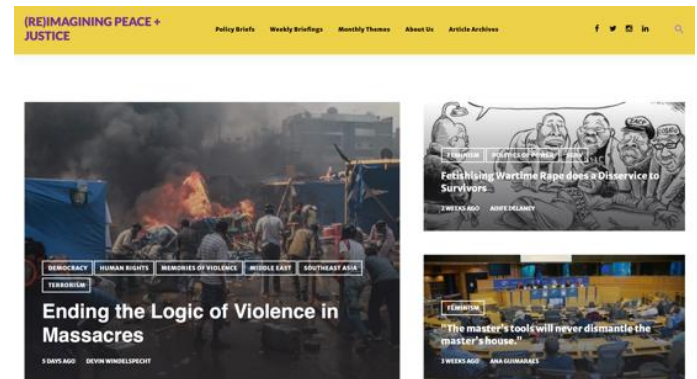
(RE)IMAGINING PEACE + JUSTICE

Policy Briefs Weekly Briefings Monthly Themes About Us Article Archives

DEMOCRACY HUMAN RIGHTS MEMORIES OF VIOLENCE MIDDLE EAST SOUTHEAST ASIA TERRORISM

Ending the Logic of Violence in Massacres

5 DAYS AGO DEVIN WINDELSPECHT

FEMINISM POLITICS OF POWER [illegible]

Fetishising Wartime Rape does a Disservice to Survivors

2 WEEKS AGO AOIFE DELANEY

FEMINISM

"The master's tools will never dismantle the master's house."

3 WEEKS AGO ANA GUIMARAES